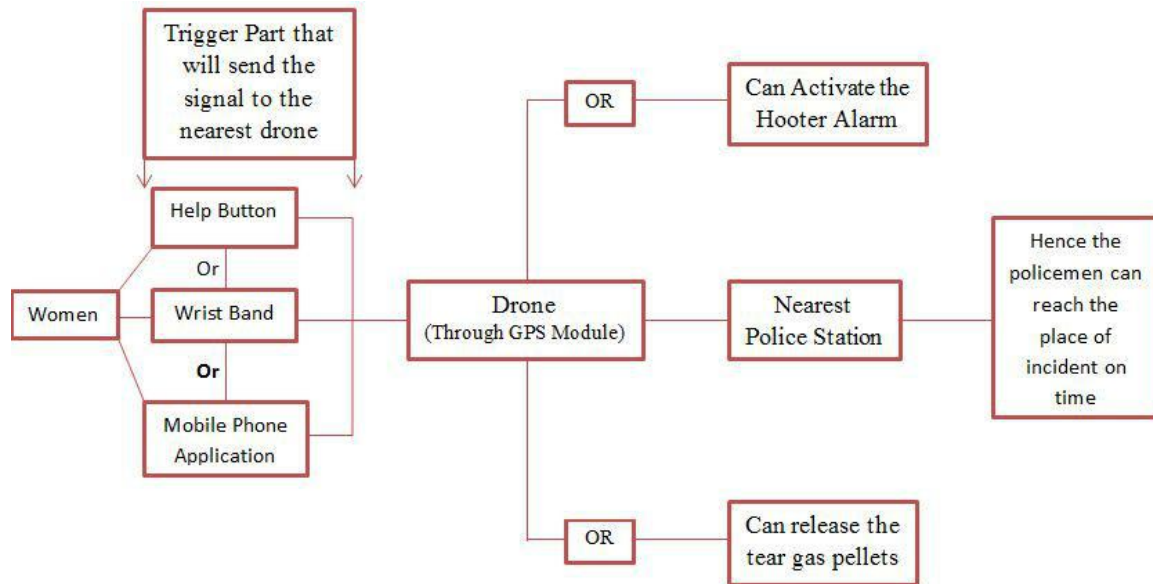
Trigger Part that will send the signal to the nearest drone

Help Button

Or

Women

Wrist Band

Or

Mobile Phone Application

Drone
(Through GPS Module)

OR

Can Activate the Hooter Alarm

Nearest Police Station

Hence the policemen can reach the place of incident on time

OR

Can release the tear gas pellets